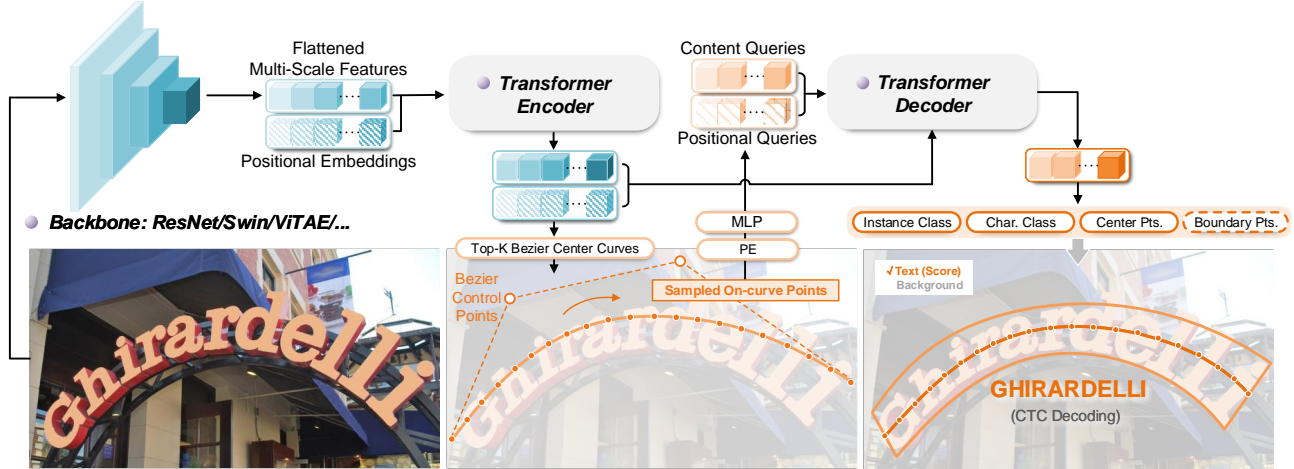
Flattened Multi-Scale Features

Positional Embeddings

Transformer Encoder

Content Queries

Positional Queries

Transformer Decoder

Backbone: ResNet/Swin/ViTAE/...

Top-K Bezier Center Curves

MLP

PE

Instance Class

Char. Class

Center Pts.

Boundary Pts.

Bezier Control Points

Sampled On-curve Points

ghirardelli

√Text (Score)
Background

GHIRARDELLI
(CTC Decoding)